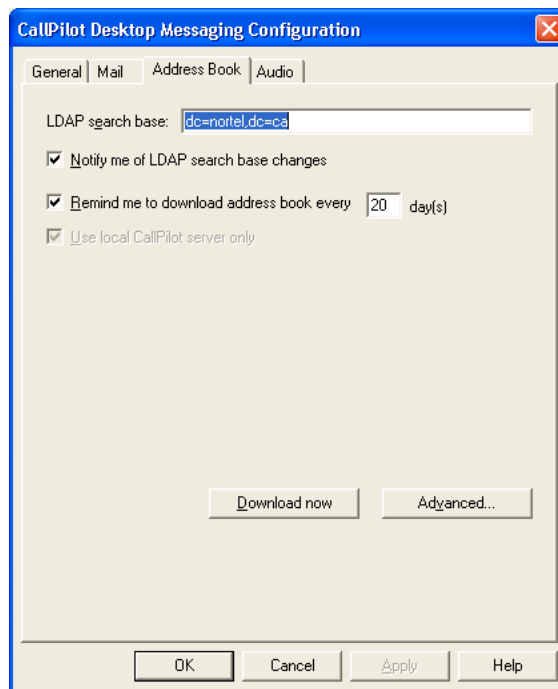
CallPilot Desktop Messaging Configuration

General | Mail | Address Book | Audio

LDAP search base: dc=nortel,dc=ca

Notify me of LDAP search base changes

Remind me to download address book every 20 day(s)

Use local CallPilot server only

Download now

Advanced...

OK

Cancel

Apply

Help